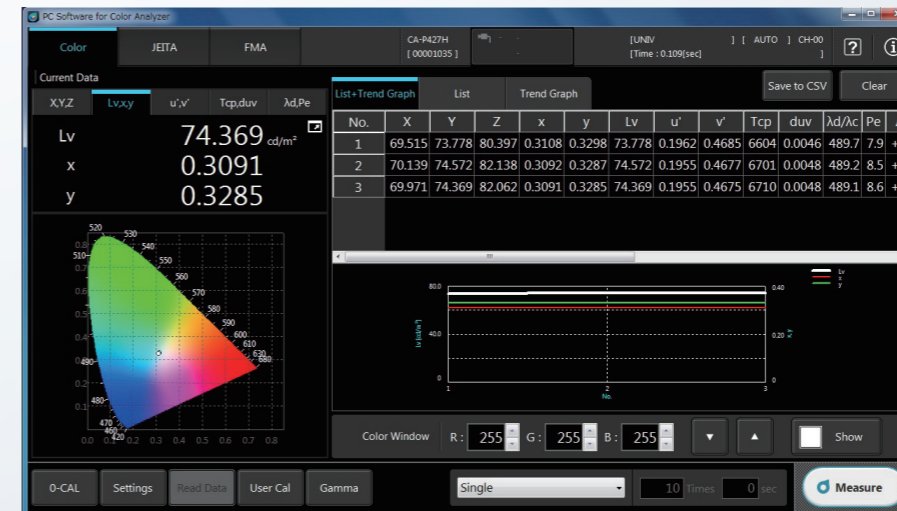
PC Software for Color Analyzer

Color JEITA FMA

CA-P427H [ 00001035 ]

[UNIV ] [ AUTO ] CH-00 [Time : 0.109[sec] ]

?

Current Data

X,Y,Z Lv,x,y u',v' Tcp,duv λd,Pe

Lv 74.369 cd/m²
x 0.3091
y 0.3285

520 530 540 550 560 570 580 590 600 610 620 680 510 490 480 470 460 420

0.0 0.1 0.2 0.3 0.4 0.5 0.6 0.7 0.8

List+Trend Graph List Trend Graph

Save to CSV Clear

| No. | X | Y | Z | x | y | Lv | u' | v' | Tcp | duv | λd/λc | Pe |
|---|---|---|---|---|---|---|---|---|---|---|---|---|
| 1 | 69.515 | 73.778 | 80.397 | 0.3108 | 0.3298 | 73.778 | 0.1962 | 0.4685 | 6604 | 0.0046 | 489.7 | 7.9 |
| 2 | 70.139 | 74.572 | 82.138 | 0.3092 | 0.3287 | 74.572 | 0.1955 | 0.4677 | 6701 | 0.0048 | 489.2 | 8.5 |
| 3 | 69.971 | 74.369 | 82.062 | 0.3091 | 0.3285 | 74.369 | 0.1955 | 0.4675 | 6710 | 0.0048 | 489.1 | 8.6 |

Lv x y

80.0 40.0 0 Lv [cd/m²] 0.40 0.20 0 x, y 1 2 3 No.

Color Window R : 255 G : 255 B : 255 Show

0-CAL Settings Read Data User Cal Gamma Single 10 Times 0 sec Measure